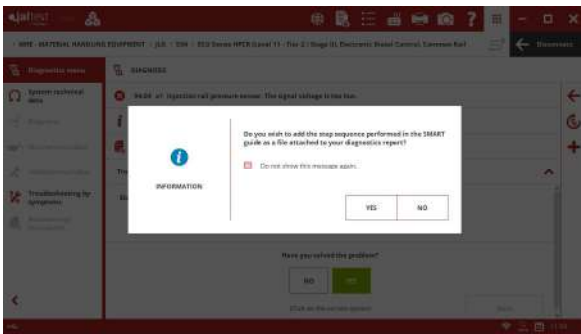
jaltest

MHE - MATERIAL HANDLING EQUIPMENT > JLG > 556 > 

Diagnostics menu

System technical data

DIAGNOSIS

Injection rail pressure sensor. The signal voltage is too low.

Troubleshooting by symptoms

INFORMATION

Do you wish to add the step sequence performed in the SMART guide as a file attached to your diagnostics report?

Do not show this message again.

YES

NO

Have you solved the problem?

NO

YES